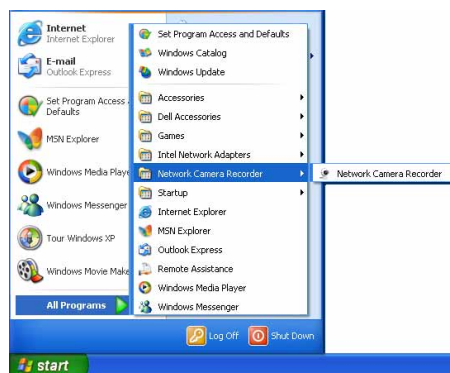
Internet
Internet Explorer

E-mail
Outlook Express

Set Program Access and Defaults

MSN Explorer

Windows Media Playe

Windows Messenger

Tour Windows XP

Windows Movie Make

All Programs

Set Program Access and Defaults
Windows Catalog
Windows Update
Accessories
Dell Accessories
Games
Intel Network Adapters
Network Camera Recorder
Startup
Internet Explorer
MSN Explorer
Outlook Express
Remote Assistance
Windows Media Player
Windows Messenger

Network Camera Recorder

Log Off
Shut Down

start